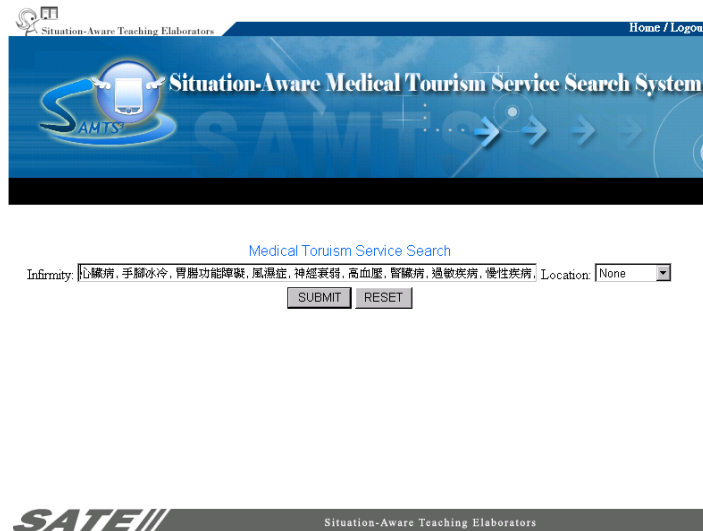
Situation-Aware Teaching Elaborators

Home / Logou

SAMTS

Situation-Aware Medical Tourism Service Search System

SAMTS

Medical Toruism Service Search

Infirmity: 心臟病, 手腳冰冷, 胃腸功能障礙, 風濕症, 神經衰弱, 高血壓, 腎臟病, 過敏疾病, 慢性疾病, Location: None

SUBMIT RESET

SATE

Situation-Aware Teaching Elaborators